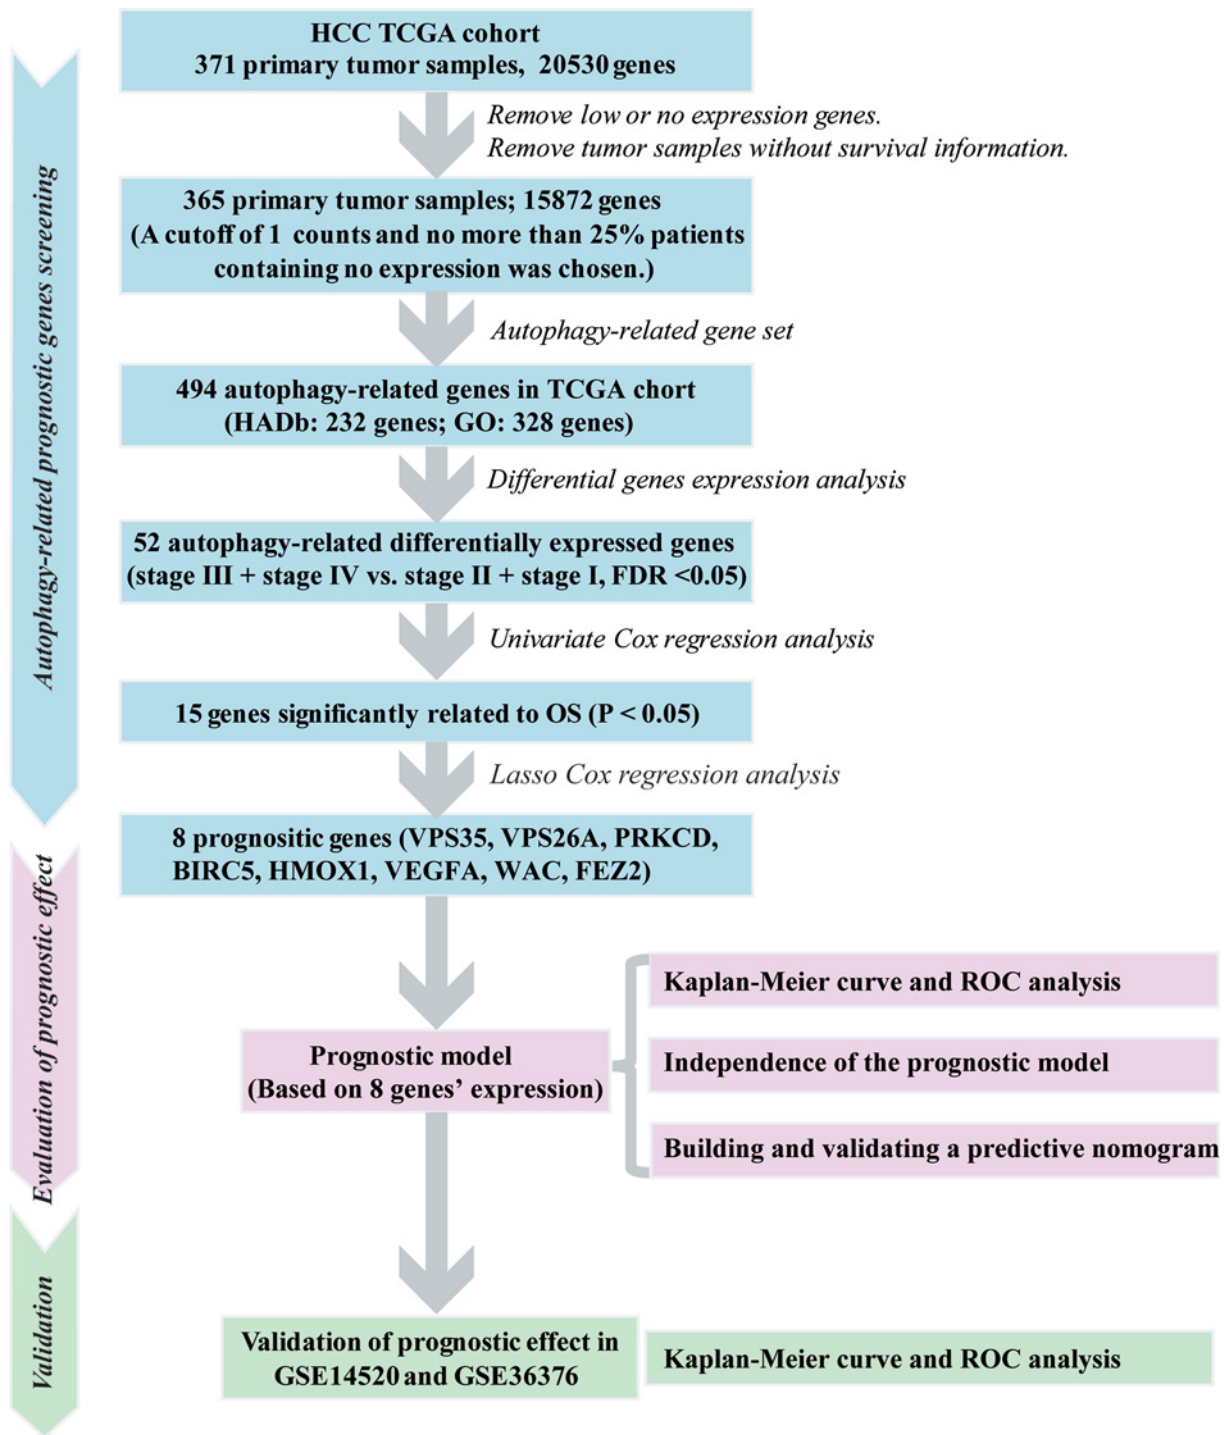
Autophagy-related prognostic genes screening

HCC TCGA cohort
371 primary tumor samples, 20530 genes

Remove low or no expression genes.
Remove tumor samples without survival information.

365 primary tumor samples; 15872 genes
(A cutoff of 1 counts and no more than 25% patients containing no expression was chosen.)

Autophagy-related gene set

494 autophagy-related genes in TCGA chort
(HADb: 232 genes; GO: 328 genes)

Differential genes expression analysis

52 autophagy-related differentially expressed genes
(stage III + stage IV vs. stage II + stage I, FDR <0.05)

Univariate Cox regression analysis

15 genes significantly related to OS (P < 0.05)

Lasso Cox regression analysis

8 prognositic genes (VPS35, VPS26A, PRKCD, BIRC5, HMOX1, VEGFA, WAC, FEZ2)

Evaluation of prognostic effect

Prognostic model
(Based on 8 genes' expression)

Kaplan-Meier curve and ROC analysis

Independence of the prognostic model

Building and validating a predictive nomogram

Validation

Validation of prognostic effect in GSE14520 and GSE36376

Kaplan-Meier curve and ROC analysis